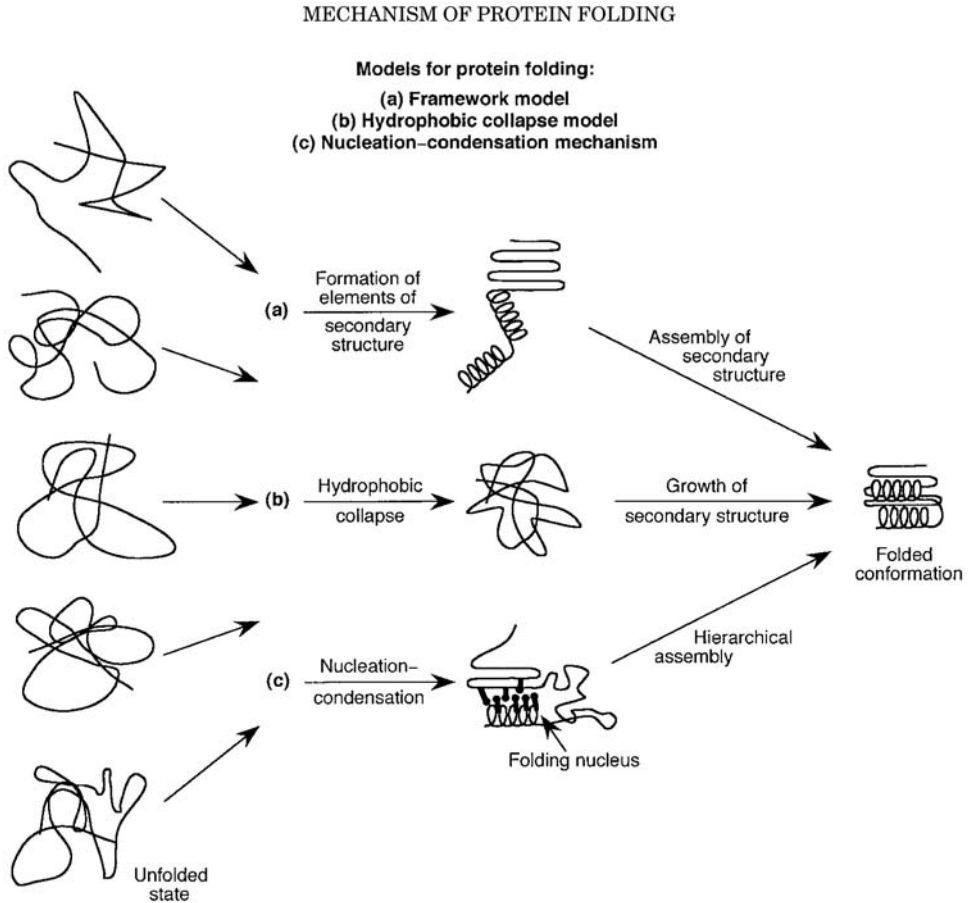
MECHANISM OF PROTEIN FOLDING

Models for protein folding:
(a) Framework model
(b) Hydrophobic collapse model
(c) Nucleation–condensation mechanism

(a) Formation of elements of secondary structure

Assembly of secondary structure

(b) Hydrophobic collapse

Growth of secondary structure

Folded conformation

(c) Nucleation–condensation

Hierarchical assembly

Folding nucleus

Unfolded state